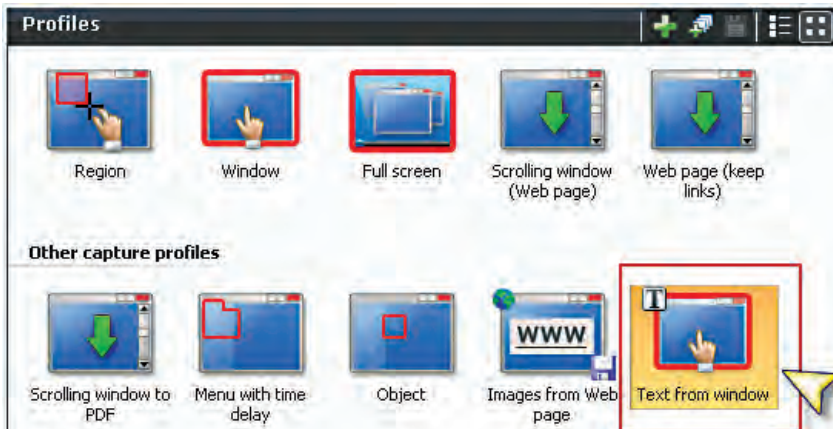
Profiles

Region

Window

Full screen

Scrolling window (Web page)

Web page (keep links)

Other capture profiles

Scrolling window to PDF

Menu with time delay

Object

WWW

Images from Web page

T

Text from window